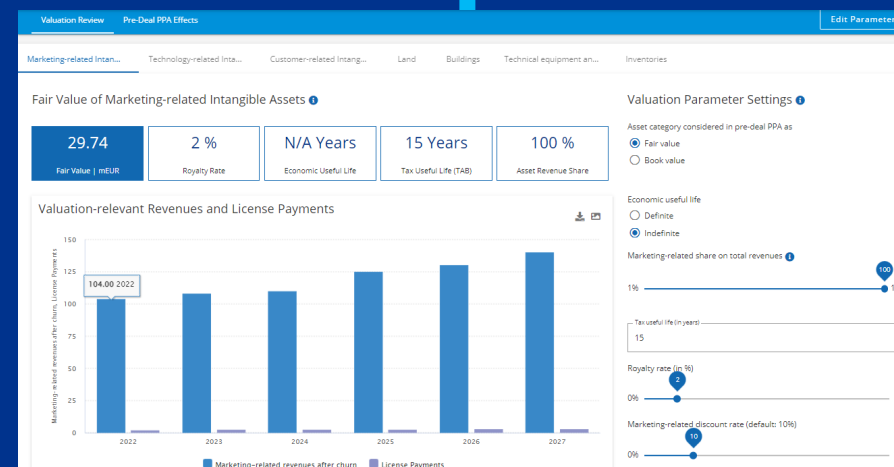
Valuation Review
Pre-Deal PPA Effects
Edit Parameter

Marketing-related Intan...
Technology-related Inta...
Customer-related Intang...
Land
Buildings
Technical equipment an...
Inventories

Fair Value of Marketing-related Intangible Assets

29.74
Fair Value | mEUR

2 %
Royalty Rate

N/A Years
Economic Useful Life

15 Years
Tax Useful Life (TAB)

100 %
Asset Revenue Share

Valuation-relevant Revenues and License Payments

Marketing-related revenues after churn, License Payments

150
125
100
75
50
25
0

104.00 2022

2022
2023
2024
2025
2026
2027

Marketing-related revenues after churn
License Payments

Valuation Parameter Settings

Asset category considered in pre-deal PPA as
Fair value
Book value

Economic useful life
Definite
Indefinite

Marketing-related share on total revenues
100
1%
1

Tax useful life (in years)
15

Royalty rate (in %)
2
0%

Marketing-related discount rate (default: 10%)
10
0%